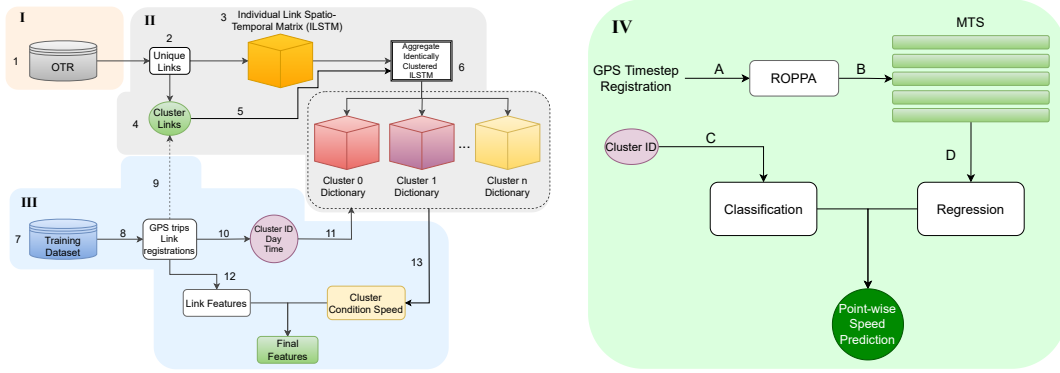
I

1 OTR

II

2 Unique Links

3 Individual Link Spatio-Temporal Matrix (ILSTM)

Aggregate Identically Clustered ILSTM 6

4 Cluster Links

5

Cluster 0 Dictionary

Cluster 1 Dictionary

...

Cluster n Dictionary

9

III

7 Training Dataset

8 GPS trips Link registrations

10 Cluster ID Day Time

11

12

13

Link Features

Cluster Condition Speed

Final Features

IV

MTS

GPS Timestep Registration

A

ROPPA

B

Cluster ID

C

D

Classification

Regression

Point-wise Speed Prediction